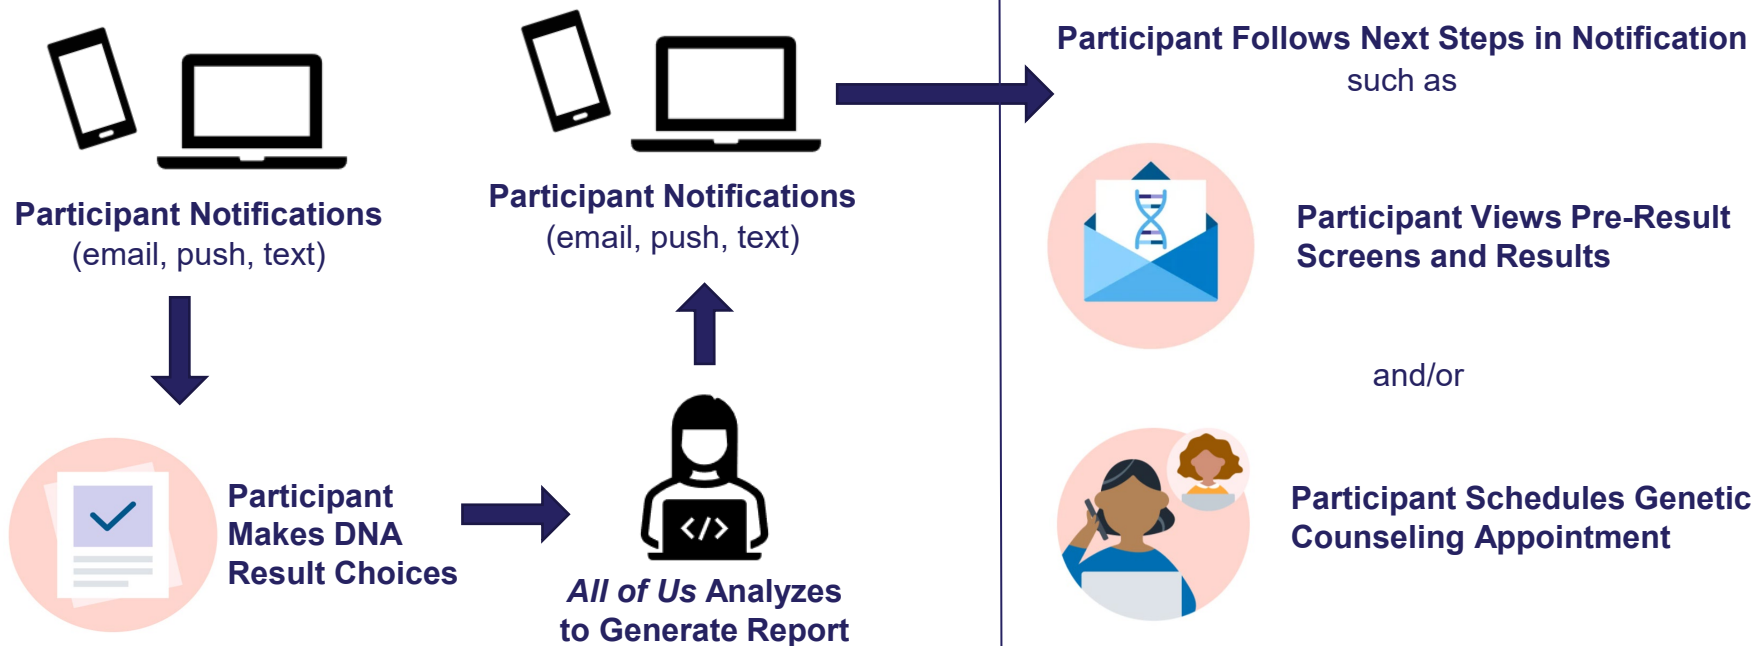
Participant Notifications
(email, push, text)

Participant Makes DNA Result Choices

</>

*All of Us* Analyzes to Generate Report

Participant Notifications
(email, push, text)

Participant Follows Next Steps in Notification
such as

Participant Views Pre-Result Screens and Results

and/or

Participant Schedules Genetic Counseling Appointment